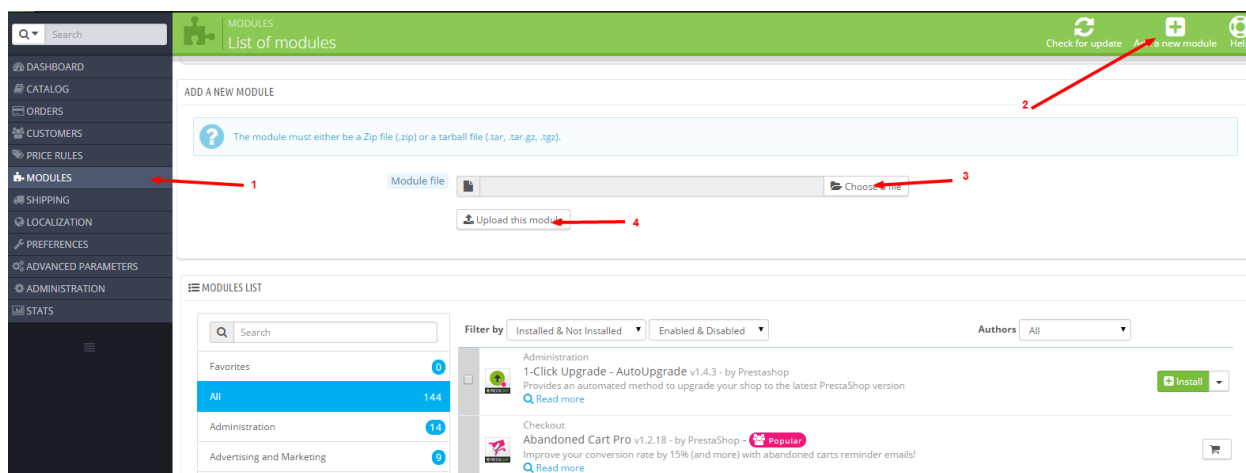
Search

DASHBOARD
CATALOG
ORDERS
CUSTOMERS
PRICE RULES
MODULES
SHIPPING
LOCALIZATION
PREFERENCES
ADVANCED PARAMETERS
ADMINISTRATION
STATS

MODULES
List of modules

Check for update
Add a new module
Hel

1
2
3
4

ADD A NEW MODULE

The module must either be a Zip file (.zip) or a tarball file (.tar, .tar.gz, .tgz).

Module file

Choose a file

Upload this module

MODULES LIST

Search

Favorites 0
All 144
Administration 14
Advertising and Marketing 9

Filter by Installed & Not Installed Enabled & Disabled
Authors All

Administration
1-Click Upgrade - AutoUpgrade v1.4.3 - by Prestashop
Provides an automated method to upgrade your shop to the latest PrestaShop version
Read more
Install

Checkout
Abandoned Cart Pro v1.2.18 - by PrestaShop - Popular
Improve your conversion rate by 15% (and more) with abandoned carts reminder emails!
Read more